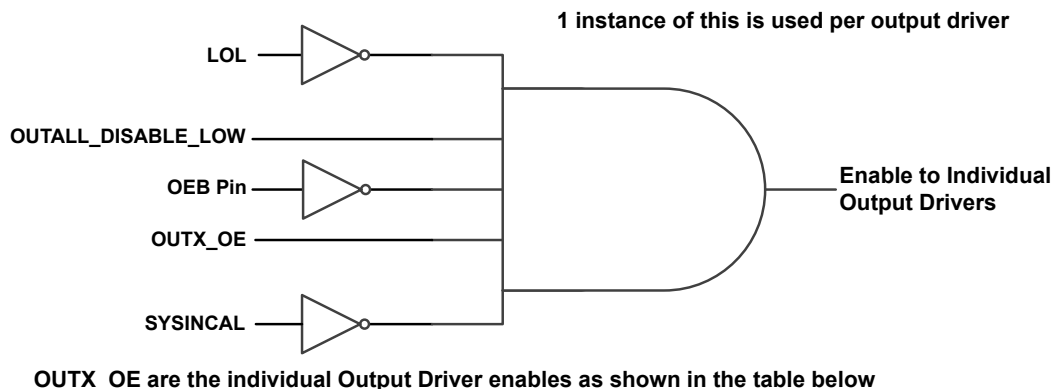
1 instance of this is used per output driver

LOL

OUTALL_DISABLE_LOW

OEB Pin

OUTX_OE

SYSINCAL

Enable to Individual Output Drivers

OUTX_OE are the individual Output Driver enables as shown in the table below